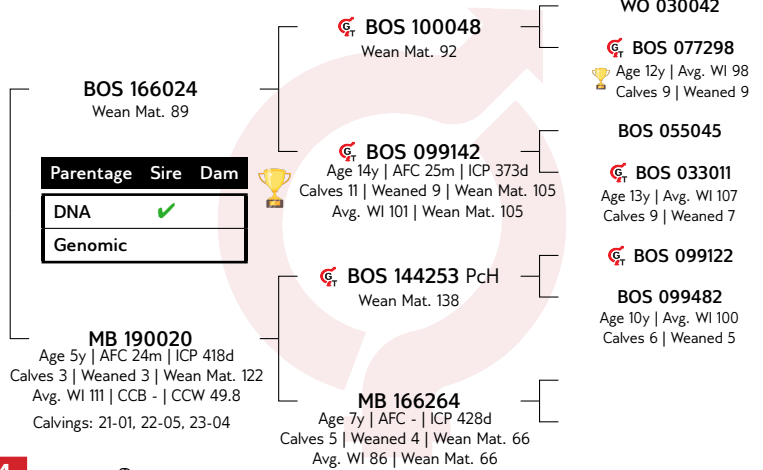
BOS 166024
Wean Mat. 89

| Parentage | Sire | Dam |
|---|---|---|
| DNA | ✔ | |
| Genomic | | |

MB 190020
Age 5y | AFC 24m | ICP 418d
Calves 3 | Weaned 3 | Wean Mat. 122
Avg. WI 111 | CCB - | CCW 49.8
Calvings: 21-01, 22-05, 23-04

BOS 100048
Wean Mat. 92

BOS 099142
Age 14y | AFC 25m | ICP 373d
Calves 11 | Weaned 9 | Wean Mat. 105
Avg. WI 101 | Wean Mat. 105

BOS 144253 PcH
Wean Mat. 138

MB 166264
Age 7y | AFC - | ICP 428d
Calves 5 | Weaned 4 | Wean Mat. 66
Avg. WI 86 | Wean Mat. 66

WO 030042

BOS 077298
Age 12y | Avg. WI 98
Calves 9 | Weaned 9

BOS 055045

BOS 033011
Age 13y | Avg. WI 107
Calves 9 | Weaned 7

BOS 099122

BOS 099482
Age 10y | Avg. WI 100
Calves 6 | Weaned 5